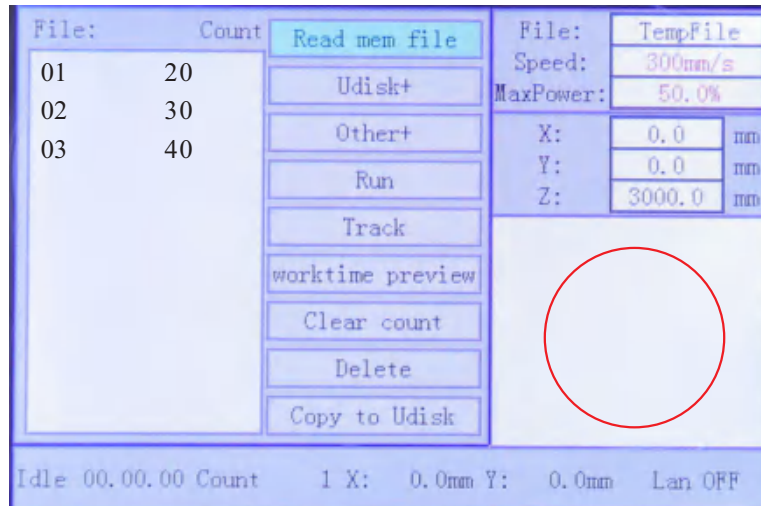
| File: | Count |
|---|---|
| 01 | 20 |
| 02 | 30 |
| 03 | 40 |

Read mem file
Udisk+
Other+
Run
Track
worktime preview
Clear count
Delete
Copy to Udisk

File: TempFile
Speed: 300mm/s
MaxPower: 50.0%

X: 0.0 mm
Y: 0.0 mm
Z: 3000.0 mm

Idle 00.00.00 Count 1 X: 0.0mm Y: 0.0mm Lan OFF